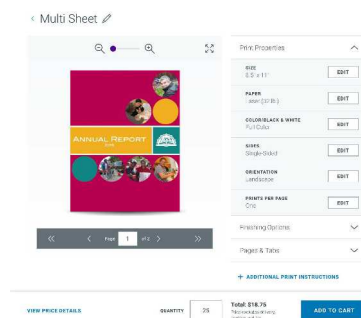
< Multi Sheet

Page 1 of 2

Print Properties

SIZE
8.5" x 11"
EDIT

PAPER
Laser (20 lb)
EDIT

COLOR/BLACK & WHITE
Full Color
EDIT

SIDES
Single-Sided
EDIT

ORIENTATION
Landscape
EDIT

PRINTS PER PAGE
One
EDIT

Finishing Options

Pages & Tabs

+ ADDITIONAL PRINT INSTRUCTIONS

ANNUAL REPORT

VIEW PRICE DETAILS

QUANTITY 25

Total: $18.75
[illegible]

ADD TO CART